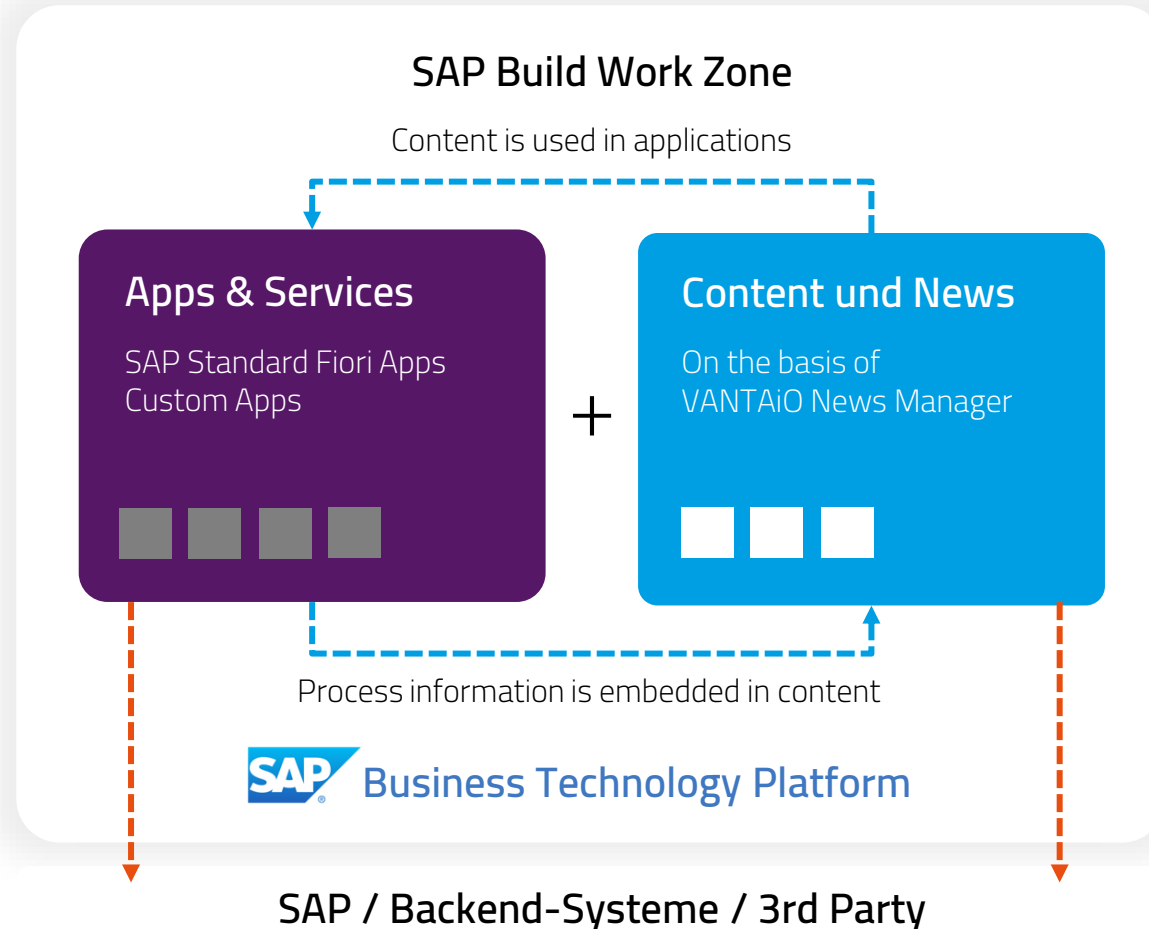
SAP Build Work Zone

Content is used in applications

Apps & Services

SAP Standard Fiori Apps
Custom Apps

+

Content und News

On the basis of
VANTAiO News Manager

Process information is embedded in content

SAP Business Technology Platform

SAP / Backend-Systeme / 3rd Party